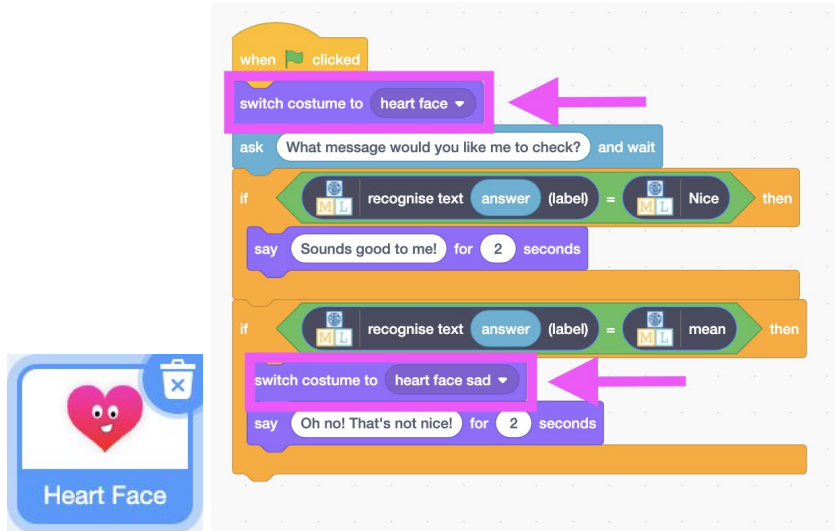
when clicked
switch costume to heart face
ask What message would you like me to check? and wait
if ML recognise text answer (label) = ML Nice then
say Sounds good to me! for 2 seconds
if ML recognise text answer (label) = ML mean then
switch costume to heart face sad
say Oh no! That's not nice! for 2 seconds

Heart Face